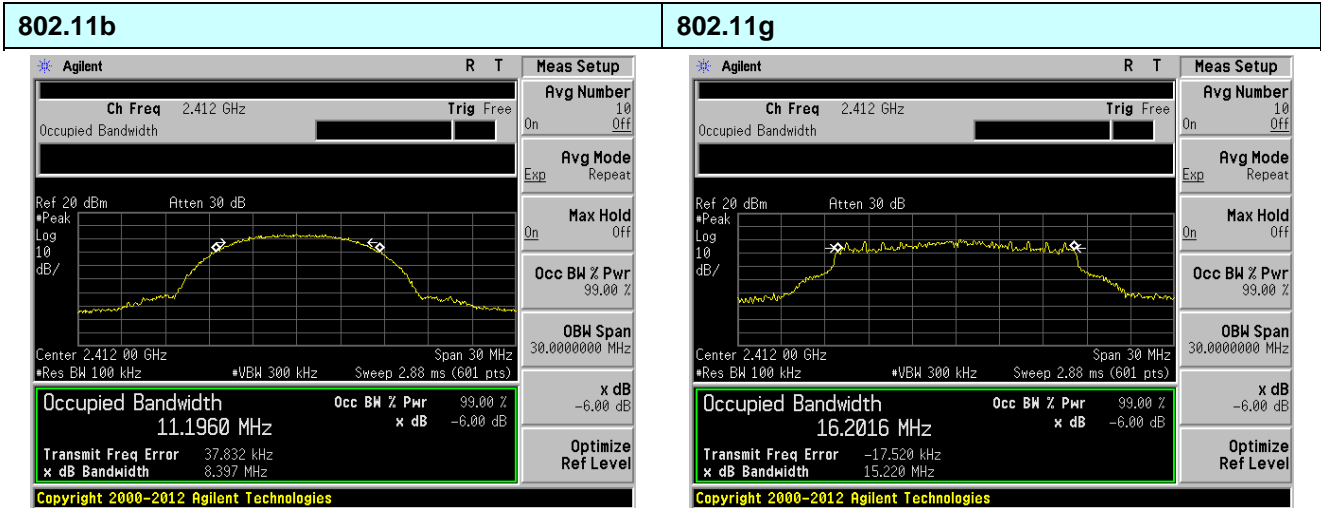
| 802.11b | 802.11g |
|---|---|

Agilent R T

Ch Freq 2.412 GHz Trig Free

Occupied Bandwidth

Ref 20 dBm Atten 30 dB

#Peak

Log

10

dB/

Center 2.412 00 GHz Span 30 MHz

#Res BW 100 kHz #VBW 300 kHz Sweep 2.88 ms (601 pts)

Occupied Bandwidth Occ BW % Pwr 99.00 %

11.1960 MHz x dB -6.00 dB

Transmit Freq Error 37.832 kHz

x dB Bandwidth 8.397 MHz

Copyright 2000-2012 Agilent Technologies

Meas Setup

Avg Number 10 On Off

Avg Mode Exp Repeat

Max Hold On Off

Occ BW % Pwr 99.00 %

OBW Span 30.0000000 MHz

x dB -6.00 dB

Optimize Ref Level

Agilent R T

Ch Freq 2.412 GHz Trig Free

Occupied Bandwidth

Ref 20 dBm Atten 30 dB

#Peak

Log

10

dB/

Center 2.412 00 GHz Span 30 MHz

#Res BW 100 kHz #VBW 300 kHz Sweep 2.88 ms (601 pts)

Occupied Bandwidth Occ BW % Pwr 99.00 %

16.2016 MHz x dB -6.00 dB

Transmit Freq Error -17.520 kHz

x dB Bandwidth 15.220 MHz

Copyright 2000-2012 Agilent Technologies

Meas Setup

Avg Number 10 On Off

Avg Mode Exp Repeat

Max Hold On Off

Occ BW % Pwr 99.00 %

OBW Span 30.0000000 MHz

x dB -6.00 dB

Optimize Ref Level